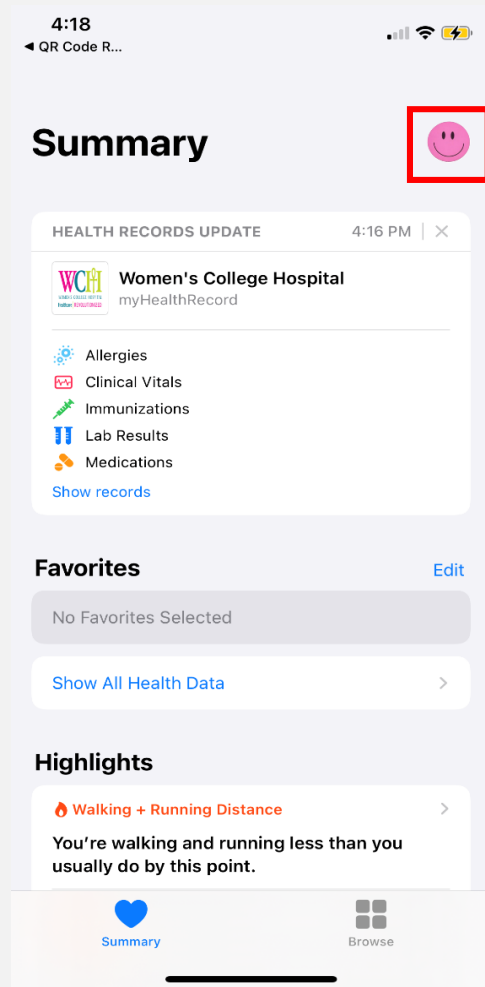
4:18
◀ QR Code R...

Summary

HEALTH RECORDS UPDATE 4:16 PM

WCH
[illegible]

Women's College Hospital
myHealthRecord

Allergies
Clinical Vitals
Immunizations
Lab Results
Medications
Show records

Favorites
Edit

No Favorites Selected

Show All Health Data

Highlights

Walking + Running Distance

You're walking and running less than you usually do by this point.

Summary
Browse